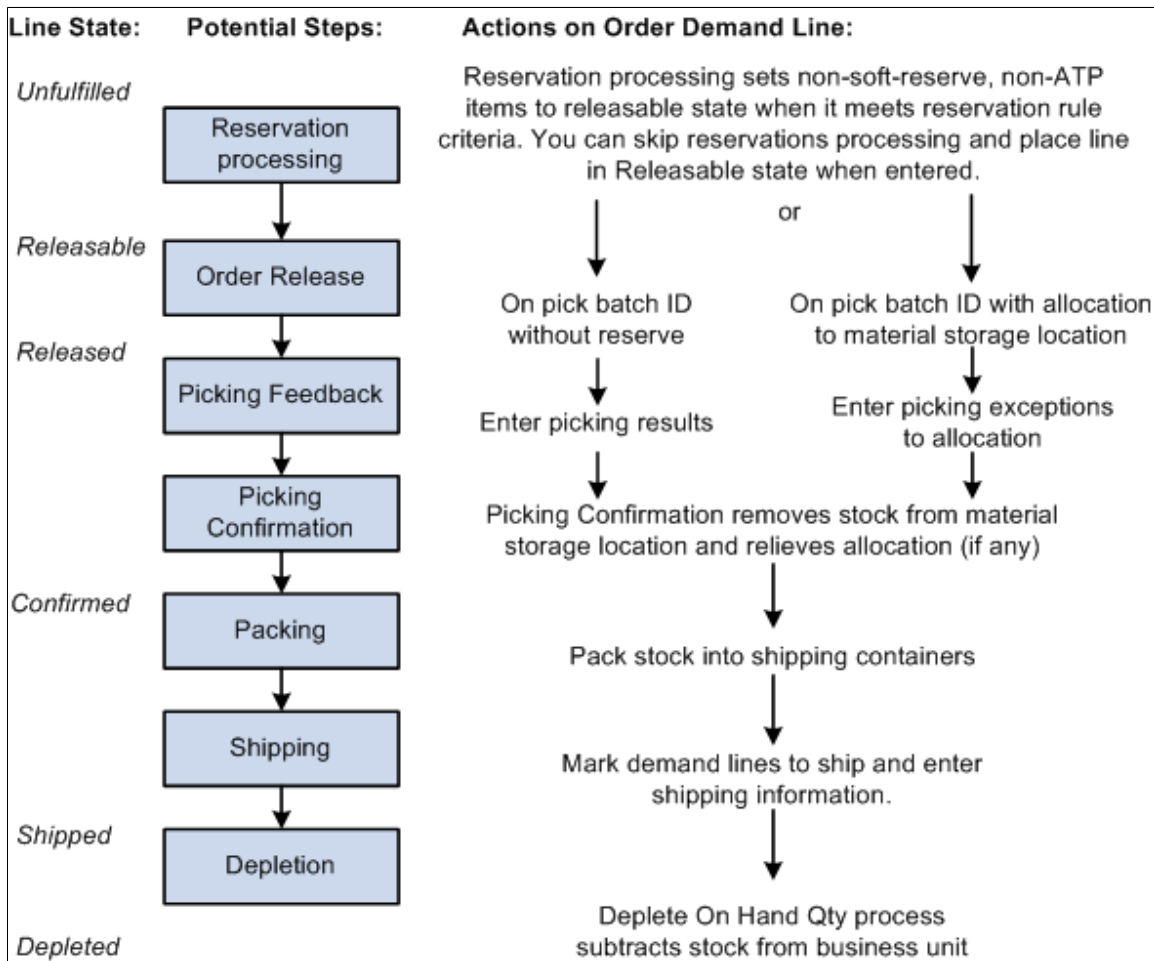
Line State: Potential Steps: Actions on Order Demand Line:

Unfulfilled

Reservation processing

Reservation processing sets non-soft-reserve, non-ATP items to releasable state when it meets reservation rule criteria. You can skip reservations processing and place line in Releasable state when entered.

or

Releasable

Order Release

On pick batch ID without reserve

On pick batch ID with allocation to material storage location

Released

Picking Feedback

Enter picking results

Enter picking exceptions to allocation

Picking Confirmation

Picking Confirmation removes stock from material storage location and relieves allocation (if any)

Confirmed

Packing

Pack stock into shipping containers

Shipping

Mark demand lines to ship and enter shipping information.

Shipped

Depletion

Deplete On Hand Qty process subtracts stock from business unit

Depleted